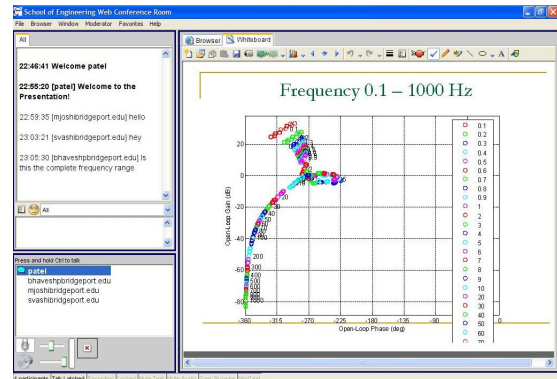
School of Engineering Web Conference Room

File Browser Window Moderator Favorites Help

All

22:46:41 Welcome patel

22:55:20 [patel] Welcome to the Presentation!

22:59:35 [mjoshibridgeport.edu] hello

23:03:21 [svashibridgeport.edu] hey

23:05:30 [bhaveshpbridgeport.edu] Is this the complete frequency range

All

Press and hold Ctrl to talk

patel
bhaveshpbridgeport.edu
mjoshibridgeport.edu
svashibridgeport.edu

Browser Whiteboard

Frequency 0.1 – 1000 Hz

Open-Loop Gain (dB)

Open-Loop Phase (deg)

20
0
-20
-40
-60
-80

-360 -315 -270 -225 -180 -135 -90

0.1
0.2
0.3
0.4
0.5
0.6
0.7
0.8
0.9
1
2
3
4
5
6
7
8
9
10
20
30
40
50
60
70

20
30
40
60
100
200
300
400
500
600
800
1000

4 participants Talk Locked